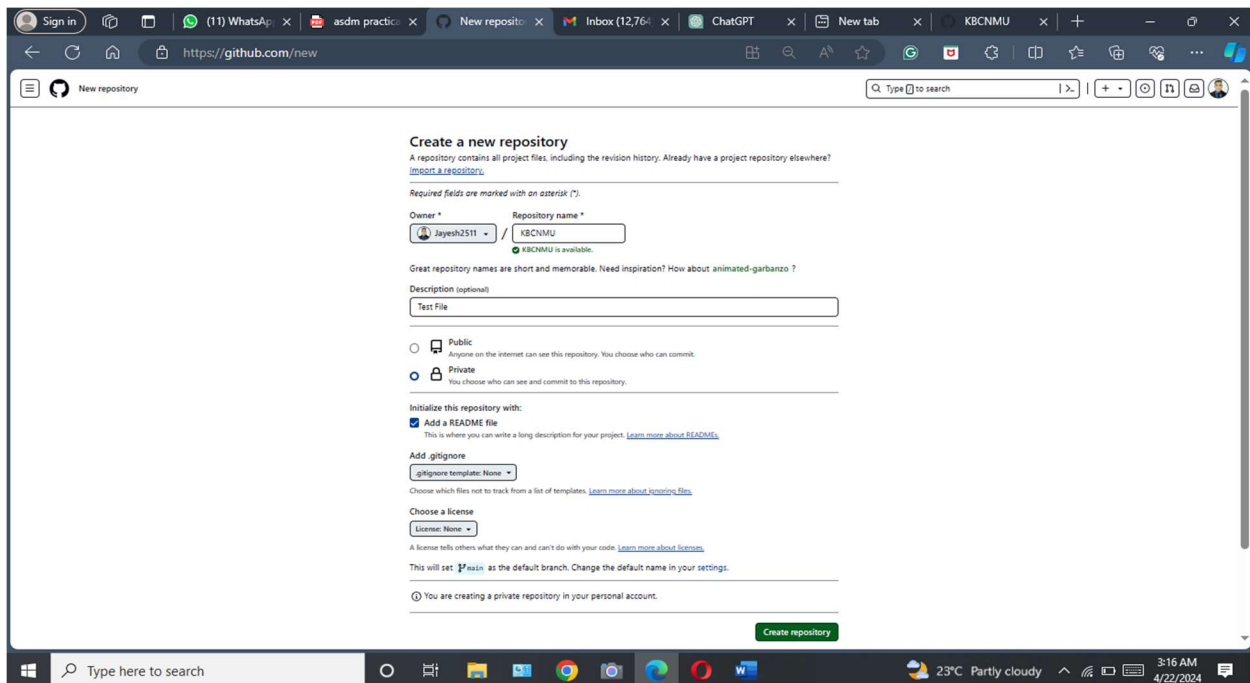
Sign in | (11) WhatsAp | asdm practica | New reposito | Inbox (12,764 | ChatGPT | New tab | KBCNMU

https://github.com/new

New repository

Type / to search

Create a new repository

A repository contains all project files, including the revision history. Already have a project repository elsewhere?
Import a repository.

Required fields are marked with an asterisk (*).

Owner *
Jayesh2511
/
Repository name *
KBCNMU
KBCNMU is available.

Great repository names are short and memorable. Need inspiration? How about animated-garbanzo ?

Description (optional)
Test File

Public
Anyone on the internet can see this repository. You choose who can commit.

Private
You choose who can see and commit to this repository.

Initialize this repository with:

Add a README file
This is where you can write a long description for your project. Learn more about READMEs.

Add .gitignore
.gitignore template: None
Choose which files not to track from a list of templates. Learn more about ignoring files.

Choose a license
License: None
A license tells others what they can and can't do with your code. Learn more about licenses.

This will set main as the default branch. Change the default name in your settings.

You are creating a private repository in your personal account.

Create repository

Type here to search

23°C Partly cloudy
3:16 AM
4/22/2024